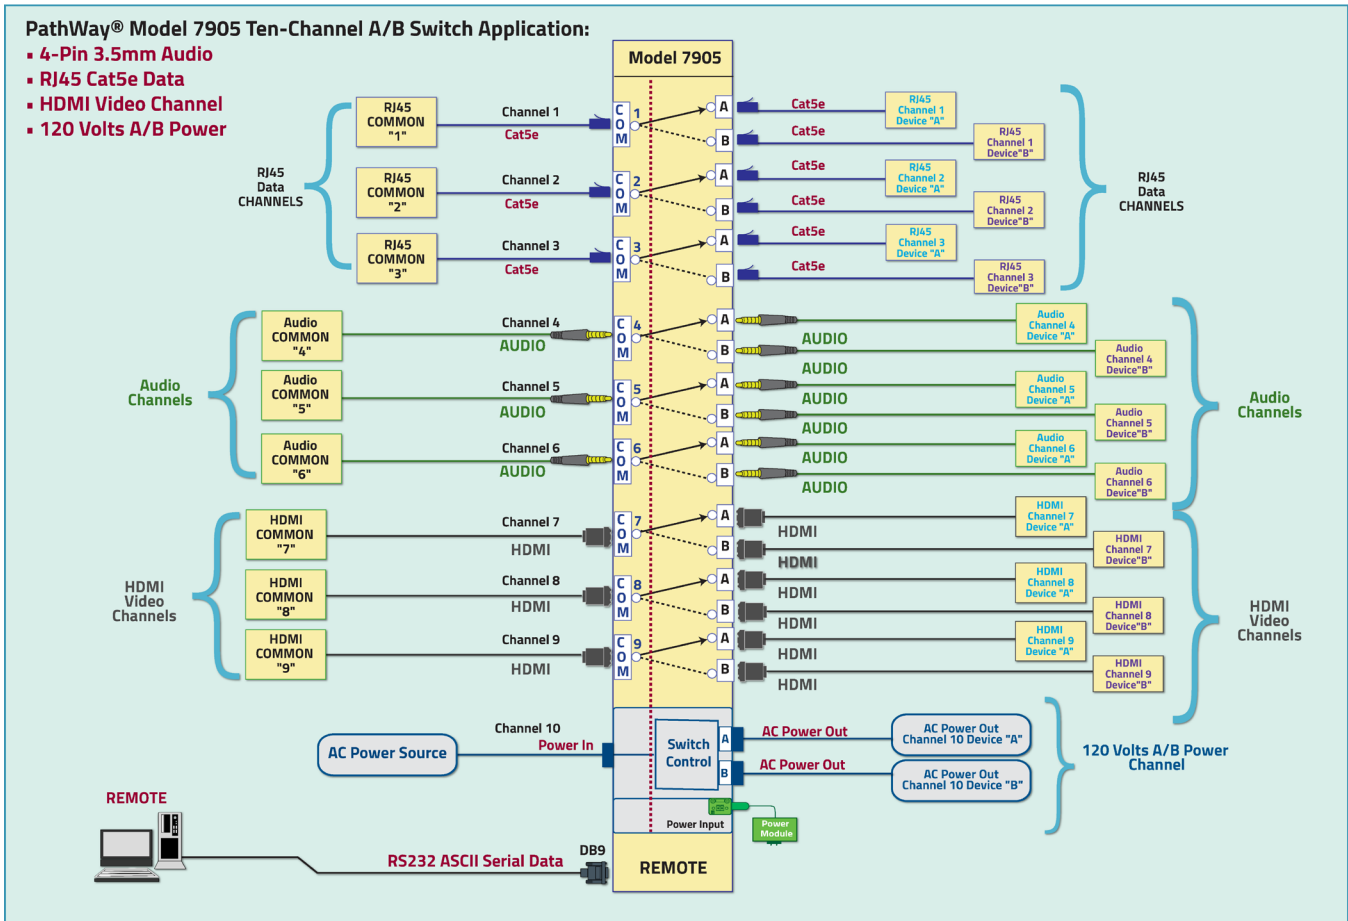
PathWay® Model 7905 Ten-Channel A/B Switch Application:
▪ 4-Pin 3.5mm Audio
▪ RJ45 Cat5e Data
▪ HDMI Video Channel
▪ 120 Volts A/B Power

Model 7905

RJ45 Data CHANNELS

RJ45 COMMON "1"
Channel 1
Cat5e
COM 1
A
B
Cat5e
RJ45 Channel 1 Device "A"
Cat5e
RJ45 Channel 1 Device"B"

RJ45 COMMON "2"
Channel 2
Cat5e
COM 2
A
B
Cat5e
RJ45 Channel 2 Device "A"
Cat5e
RJ45 Channel 2 Device"B"

RJ45 COMMON "3"
Channel 3
Cat5e
COM 3
A
B
Cat5e
RJ45 Channel 3 Device "A"
Cat5e
RJ45 Channel 3 Device"B"

RJ45 Data CHANNELS

Audio Channels

Audio COMMON "4"
Channel 4
AUDIO
COM 4
A
B
AUDIO
Audio Channel 4 Device "A"
AUDIO
Audio Channel 4 Device"B"

Audio COMMON "5"
Channel 5
AUDIO
COM 5
A
B
AUDIO
Audio Channel 5 Device "A"
AUDIO
Audio Channel 5 Device"B"

Audio COMMON "6"
Channel 6
AUDIO
COM 6
A
B
AUDIO
Audio Channel 6 Device "A"
AUDIO
Audio Channel 6 Device"B"

Audio Channels

HDMI Video Channels

HDMI COMMON "7"
Channel 7
HDMI
COM 7
A
B
HDMI
HDMI Channel 7 Device "A"
HDMI
HDMI Channel 7 Device"B"

HDMI COMMON "8"
Channel 8
HDMI
COM 8
A
B
HDMI
HDMI Channel 8 Device "A"
HDMI
HDMI Channel 8 Device"B"

HDMI COMMON "9"
Channel 9
HDMI
COM 9
A
B
HDMI
HDMI Channel 9 Device "A"
HDMI
HDMI Channel 9 Device"B"

HDMI Video Channels

Channel 10
AC Power Source
Power In
Switch Control
A
B
AC Power Out
AC Power Out Channel 10 Device "A"
AC Power Out
AC Power Out Channel 10 Device "B"
120 Volts A/B Power Channel

Power Input
Power Module

REMOTE
RS232 ASCII Serial Data
DB9
REMOTE